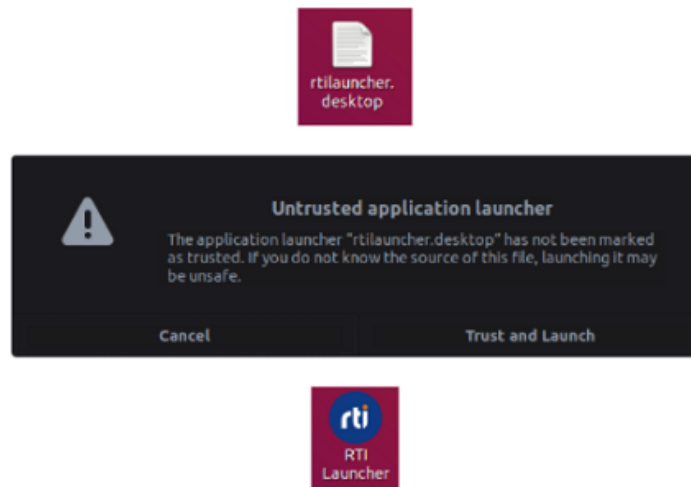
rtilauncher.desktop

Untrusted application launcher

The application launcher "rtilauncher.desktop" has not been marked as trusted. If you do not know the source of this file, launching it may be unsafe.

Cancel

Trust and Launch

rti

RTI Launcher